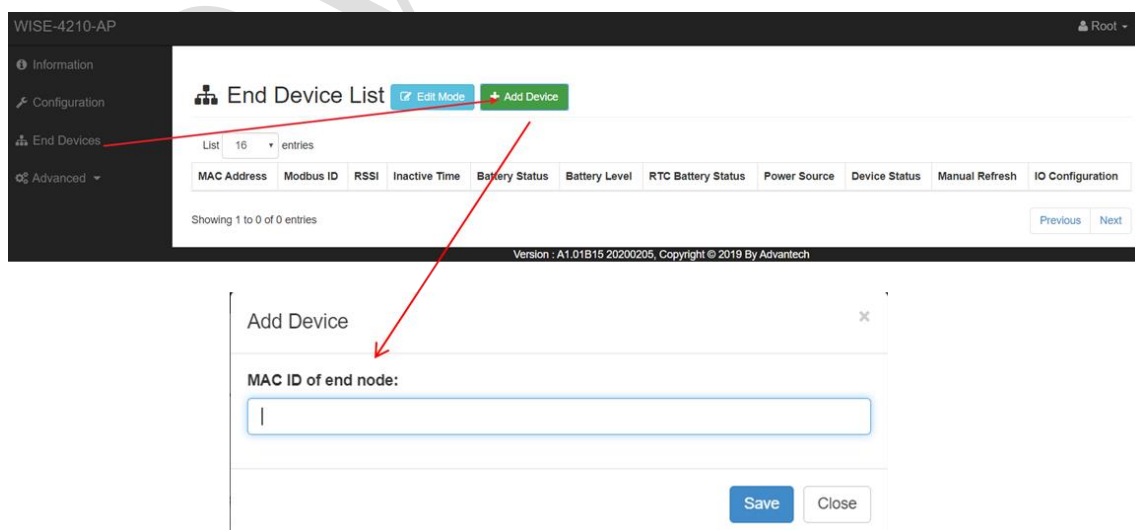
WISE-4210-AP

Root

Information

Configuration

End Devices

Advanced

End Device List Edit Mode + Add Device

List 16 entries

| MAC Address | Modbus ID | RSSI | Inactive Time | Battery Status | Battery Level | RTC Battery Status | Power Source | Device Status | Manual Refresh | IO Configuration |
|---|---|---|---|---|---|---|---|---|---|---|

Showing 1 to 0 of 0 entries

Previous Next

Version : A1.01B15 20200205, Copyright © 2019 By Advantech

Add Device

×

MAC ID of end node:

Save Close